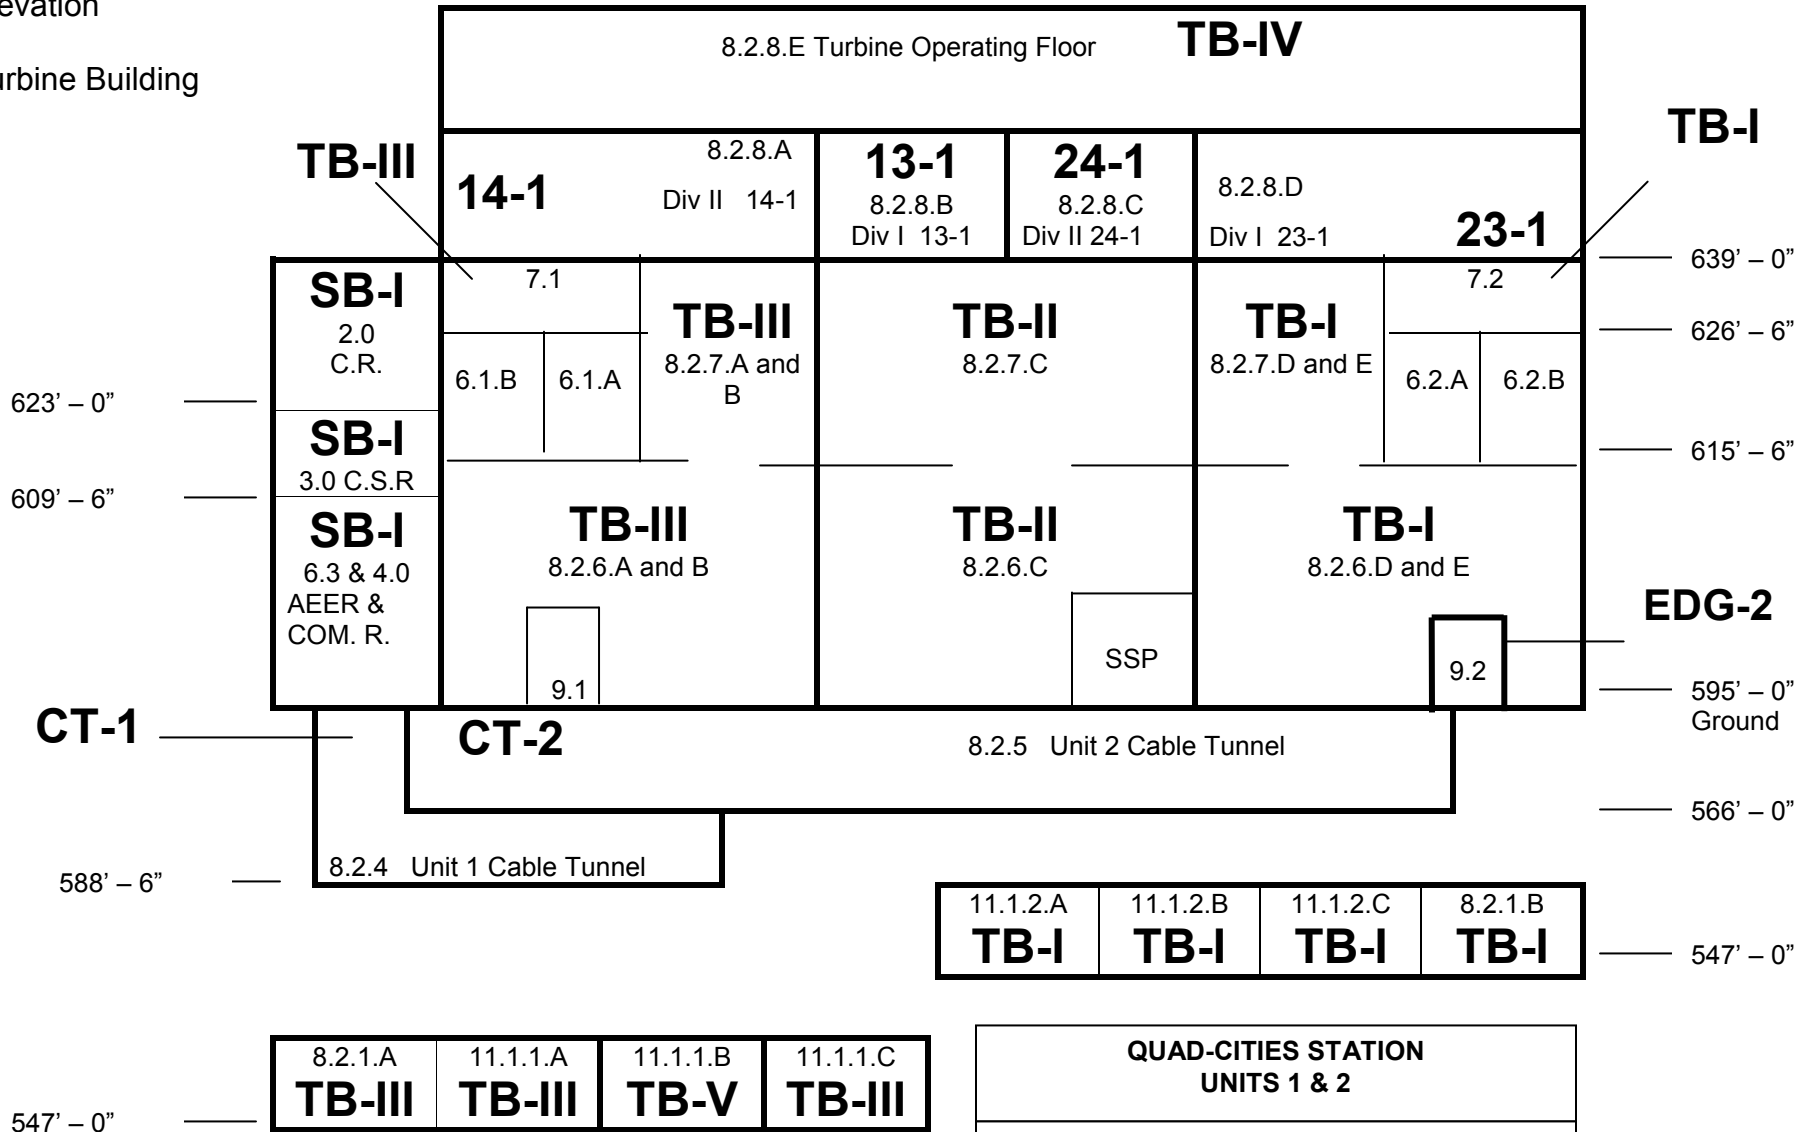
evation

urbine Building

8.2.8.E Turbine Operating Floor TB-IV

TB-III

14-1 8.2.8.A Div II 14-1

13-1 8.2.8.B Div I 13-1

24-1 8.2.8.C Div II 24-1

8.2.8.D Div I 23-1 23-1

TB-I

639' – 0"

SB-I 2.0 C.R.

7.1

6.1.B 6.1.A

TB-III 8.2.7.A and B

TB-II 8.2.7.C

TB-I 8.2.7.D and E

7.2

6.2.A 6.2.B

626' – 6"

623' – 0"

SB-I 3.0 C.S.R

615' – 6"

609' – 6"

SB-I 6.3 & 4.0 AEER & COM. R.

TB-III 8.2.6.A and B

TB-II 8.2.6.C

TB-I 8.2.6.D and E

EDG-2

SSP

9.1

9.2

595' – 0" Ground

CT-1

CT-2

8.2.5 Unit 2 Cable Tunnel

566' – 0"

588' – 6"

8.2.4 Unit 1 Cable Tunnel

| 11.1.2.A TB-I | 11.1.2.B TB-I | 11.1.2.C TB-I | 8.2.1.B TB-I |
|---|---|---|---|

547' – 0"

| 8.2.1.A TB-III | 11.1.1.A TB-III | 11.1.1.B TB-V | 11.1.1.C TB-III |
|---|---|---|---|

QUAD-CITIES STATION UNITS 1 & 2

547' – 0"